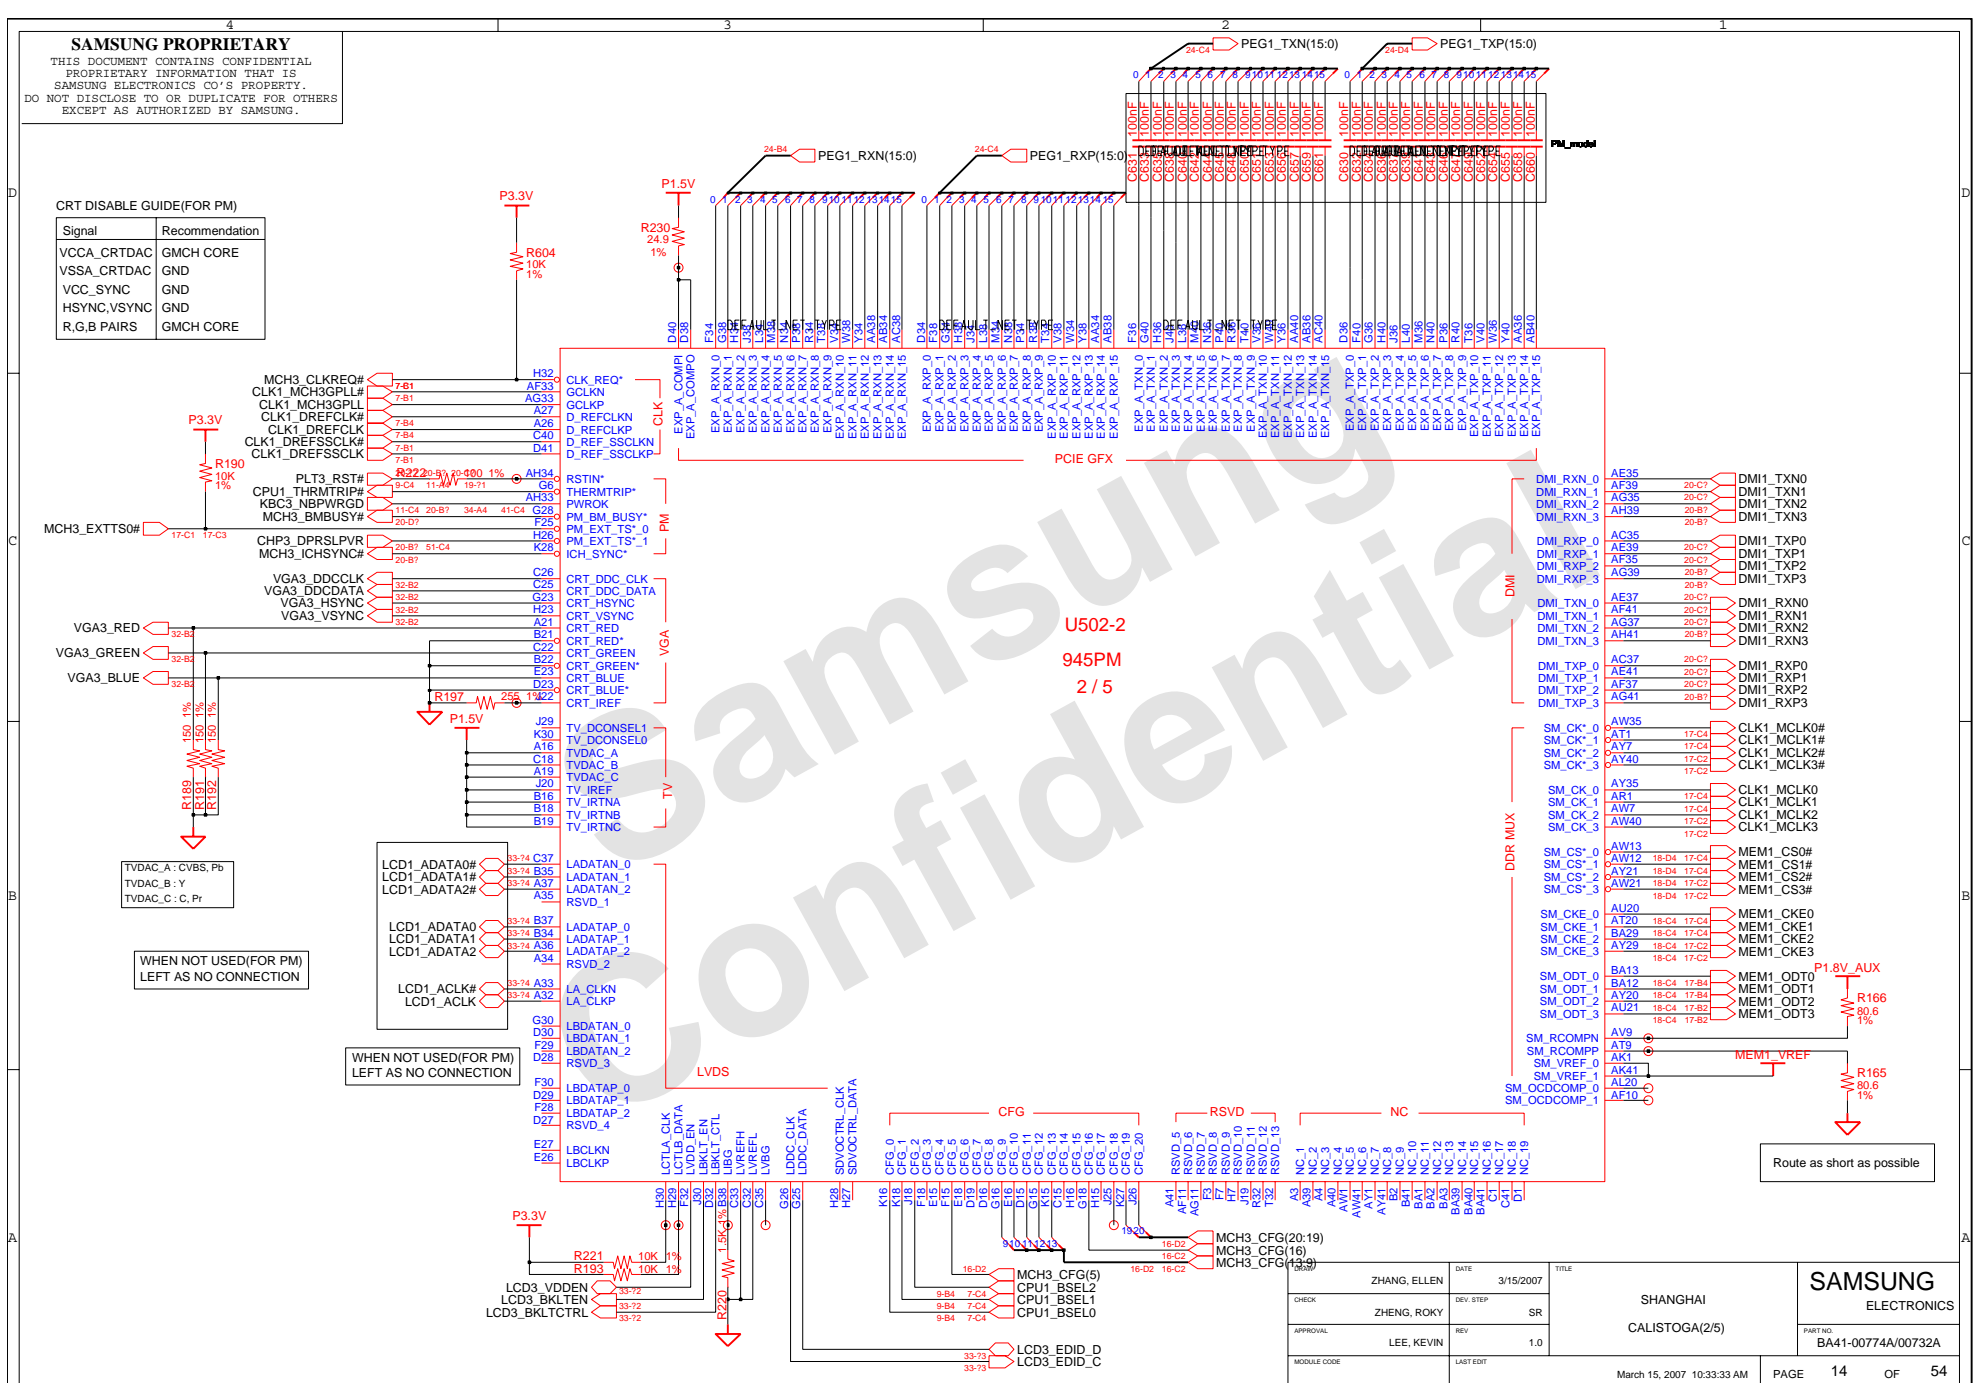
4 3 2 1

SAMSUNG PROPRIETARY
THIS DOCUMENT CONTAINS CONFIDENTIAL PROPRIETARY INFORMATION THAT IS SAMSUNG ELECTRONICS CO'S PROPERTY. DO NOT DISCLOSE TO OR DUPLICATE FOR OTHERS EXCEPT AS AUTHORIZED BY SAMSUNG.

CRT DISABLE GUIDE(FOR PM)

| Signal | Recommendation |
|---|---|
| VCCA_CRTDAC | GMCH CORE |
| VSSA_CRTDAC | GND |
| VCC_SYNC | GND |
| HSYNC,VSYNC | GND |
| R,G,B PAIRS | GMCH CORE |

PEG1_TXN(15:0) PEG1_TXP(15:0) PEG1_RXN(15:0) PEG1_RXP(15:0)

P3.3V P1.5V R604 10K 1% R230 24.9 1% R190 10K 1%

MCH3_CLKREQ# CLK1_MCH3GPLL# CLK1_MCH3GPLL CLK1_DREFCLK# CLK1_DREFCLK CLK1_DREFSSCLK# CLK1_DREFSSCLK
PLT3_RST# CPU1_THRMTRIP# KBC3_NBPWRGD MCH3_BMBUSY# MCH3_EXTTS0# CHP3_DPRSLPVR MCH3_ICHSYNC#
VGA3_DDCCLK VGA3_DDCDATA VGA3_HSYNC VGA3_VSYNC VGA3_RED VGA3_GREEN VGA3_BLUE

CLK_REQ* GCLKN GCLKP D_REFCLKN D_REFCLKP D_REF_SSCLKN D_REF_SSCLKP CLK
RSTIN* THERMTRIP* PWROK PM_BM_BUSY* PM_EXT_TS*_0 PM_EXT_TS*_1 ICH_SYNC* PM
CRT_DDC_CLK CRT_DDC_DATA CRT_HSYNC CRT_VSYNC CRT_RED CRT_RED* CRT_GREEN CRT_GREEN* CRT_BLUE CRT_BLUE* CRT_IREF VGA
TV_DCONSEL1 TV_DCONSEL0 TVDAC_A TVDAC_B TVDAC_C TV_IREF TV_IRTNA TV_IRTNB TV_IRTNC TV

R197 255 1% R189 R191 R192 150 1%

TVDAC_A : CVBS, Pb
TVDAC_B : Y
TVDAC_C : C, Pr

WHEN NOT USED(FOR PM)
LEFT AS NO CONNECTION

LCD1_ADATA0# LCD1_ADATA1# LCD1_ADATA2# LCD1_ADATA0 LCD1_ADATA1 LCD1_ADATA2 LCD1_ACLK# LCD1_ACLK

LADATAN_0 LADATAN_1 LADATAN_2 RSVD_1 LADATAP_0 LADATAP_1 LADATAP_2 RSVD_2 LA_CLKN LA_CLKP LBDATAN_0 LBDATAN_1 LBDATAN_2 RSVD_3 LBDATAP_0 LBDATAP_1 LBDATAP_2 RSVD_4 LBCLKN LBCLKP LVDS

WHEN NOT USED(FOR PM)
LEFT AS NO CONNECTION

PCIE GFX

U502-2
945PM
2 / 5

Samsung Confidential

DMI_RXN_0 DMI_RXN_1 DMI_RXN_2 DMI_RXN_3 DMI_RXP_0 DMI_RXP_1 DMI_RXP_2 DMI_RXP_3 DMI_TXN_0 DMI_TXN_1 DMI_TXN_2 DMI_TXN_3 DMI_TXP_0 DMI_TXP_1 DMI_TXP_2 DMI_TXP_3 DMI

DMI1_TXN0 DMI1_TXN1 DMI1_TXN2 DMI1_TXN3 DMI1_TXP0 DMI1_TXP1 DMI1_TXP2 DMI1_TXP3 DMI1_RXN0 DMI1_RXN1 DMI1_RXN2 DMI1_RXN3 DMI1_RXP0 DMI1_RXP1 DMI1_RXP2 DMI1_RXP3

SM_CK*_0 SM_CK*_1 SM_CK*_2 SM_CK*_3 SM_CK_0 SM_CK_1 SM_CK_2 SM_CK_3 SM_CS*_0 SM_CS*_1 SM_CS*_2 SM_CS*_3 SM_CKE_0 SM_CKE_1 SM_CKE_2 SM_CKE_3 SM_ODT_0 SM_ODT_1 SM_ODT_2 SM_ODT_3 SM_RCOMPN SM_RCOMPP SM_VREF_0 SM_VREF_1 SM_OCDCOMP_0 SM_OCDCOMP_1 DDR MUX

CLK1_MCLK0# CLK1_MCLK1# CLK1_MCLK2# CLK1_MCLK3# CLK1_MCLK0 CLK1_MCLK1 CLK1_MCLK2 CLK1_MCLK3 MEM1_CS0# MEM1_CS1# MEM1_CS2# MEM1_CS3# MEM1_CKE0 MEM1_CKE1 MEM1_CKE2 MEM1_CKE3 MEM1_ODT0 MEM1_ODT1 MEM1_ODT2 MEM1_ODT3

P1.8V_AUX R166 80.6 1% MEM1_VREF R165 80.6 1%

Route as short as possible

CFG RSVD NC

LCTLA_CLK LCTLB_DATA LVDD_EN LBKLT_EN LBKLT_CTL LIBG LVREFH LVREFL LVBG LDDC_CLK LDDC_DATA SDVOCTRL_CLK SDVOCTRL_DATA

P3.3V R221 10K 1% R193 10K 1% R220 1.5K 1%
LCD3_VDDEN LCD3_BKLTEN LCD3_BKLTCTRL

MCH3_CFG(5) CPU1_BSEL2 CPU1_BSEL1 CPU1_BSEL0 MCH3_CFG(20:19) MCH3_CFG(16) MCH3_CFG(13:9)
LCD3_EDID_D LCD3_EDID_C

DRAW ZHANG, ELLEN DATE 3/15/2007 TITLE SHANGHAI CALISTOGA(2/5) SAMSUNG ELECTRONICS
CHECK ZHENG, ROKY DEV. STEP SR
APPROVAL LEE, KEVIN REV 1.0 PART NO. BA41-00774A/00732A
MODULE CODE LAST EDIT March 15, 2007 10:33:33 AM PAGE 14 OF 54